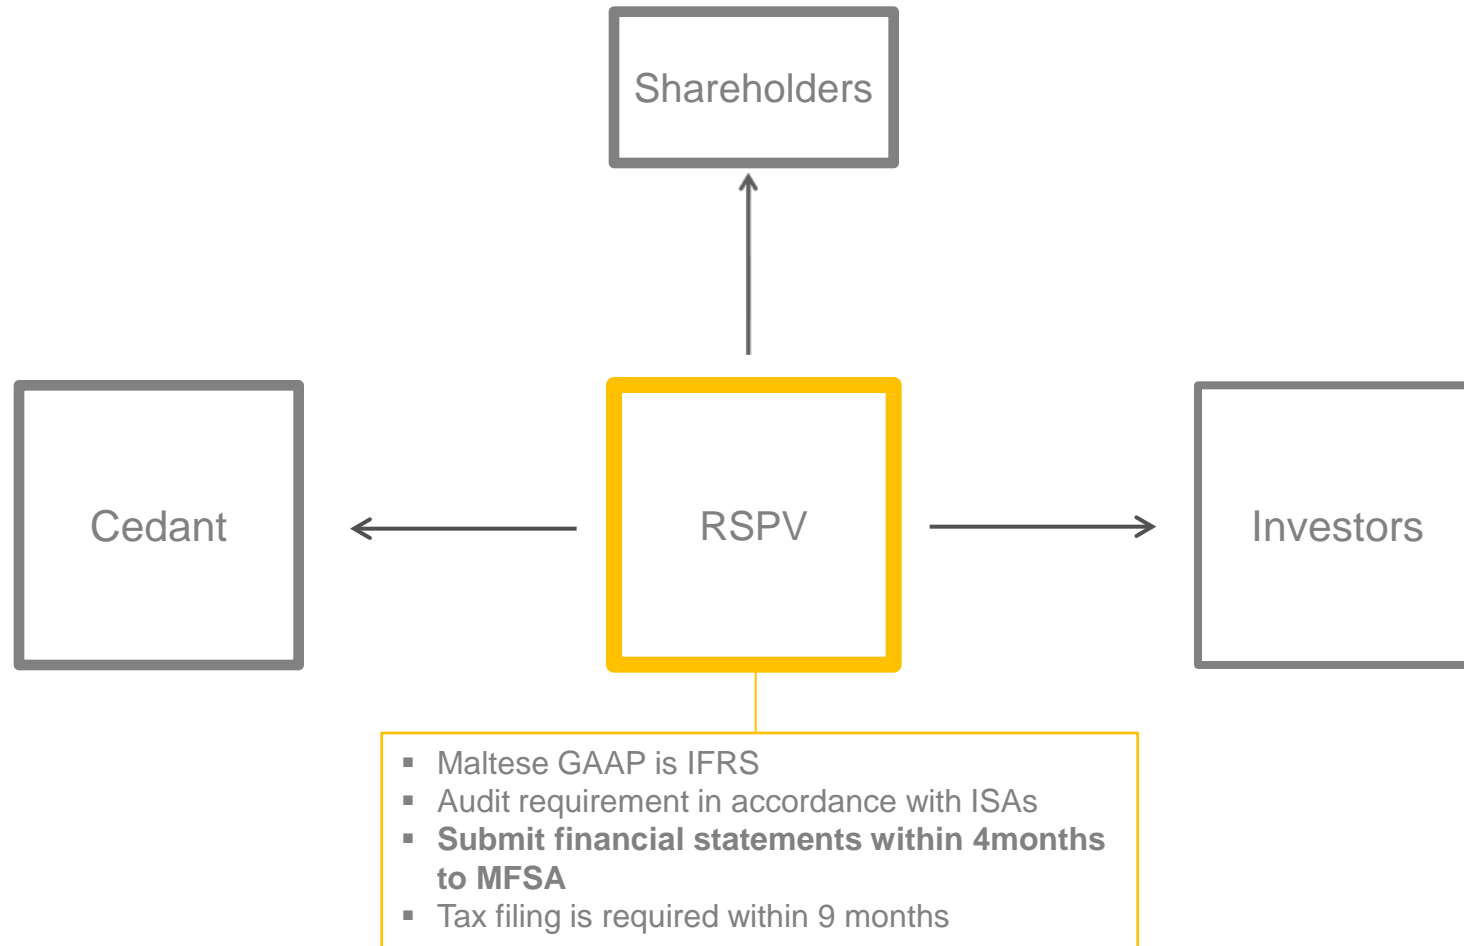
Shareholders

Cedant

RSPV

Investors

- Maltese GAAP is IFRS
- Audit requirement in accordance with ISAs
- **Submit financial statements within 4months to MFSA**
- Tax filing is required within 9 months